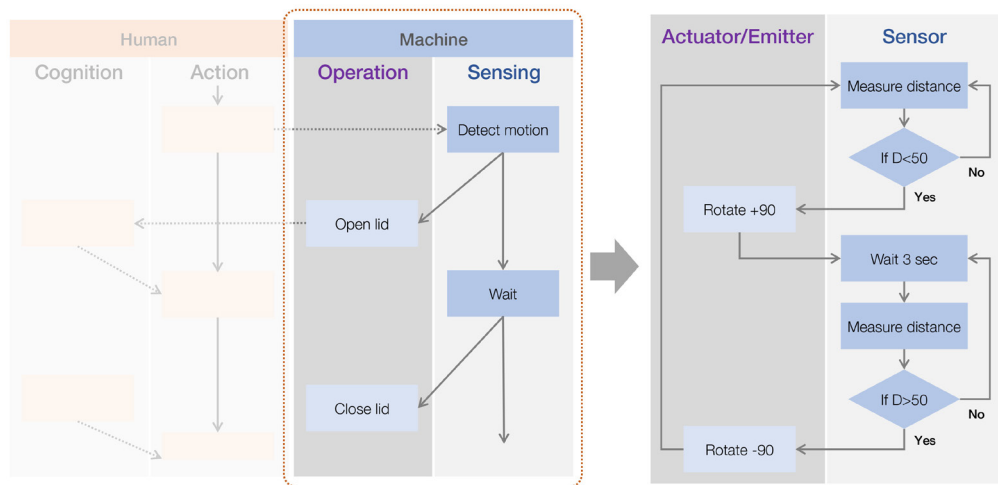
Human

Cognition

Action

Machine

Operation

Sensing

Detect motion

Open lid

Wait

Close lid

Actuator/Emitter

Sensor

Measure distance

If D<50

No

Yes

Rotate +90

Wait 3 sec

Measure distance

If D>50

No

Yes

Rotate -90